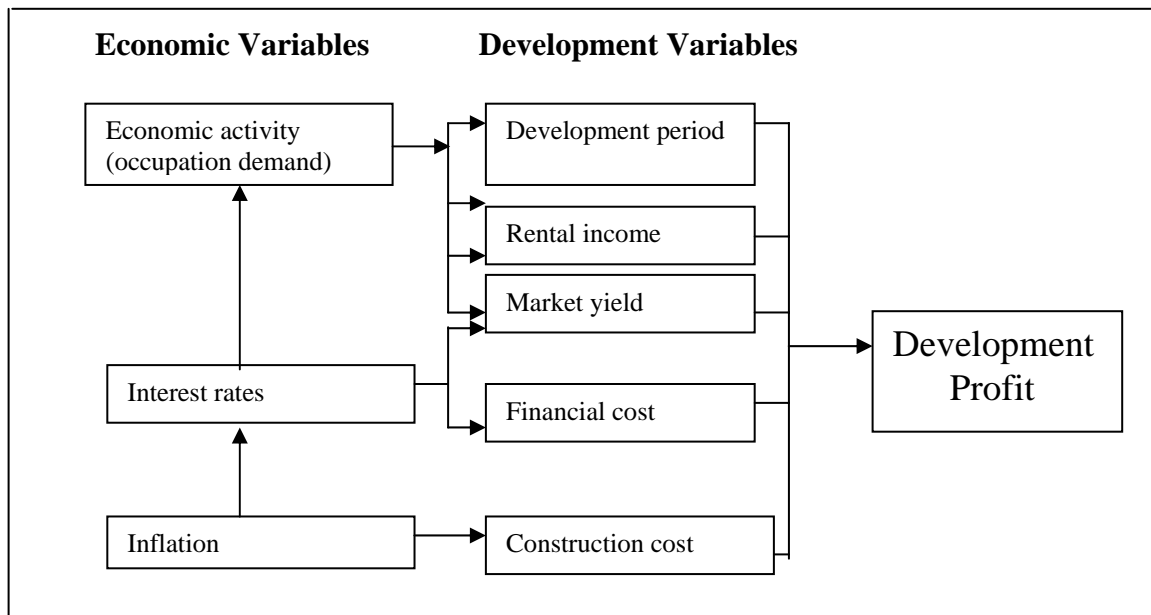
Economic Variables

Development Variables

Economic activity (occupation demand)

Development period

Rental income

Market yield

Interest rates

Financial cost

Inflation

Construction cost

Development Profit